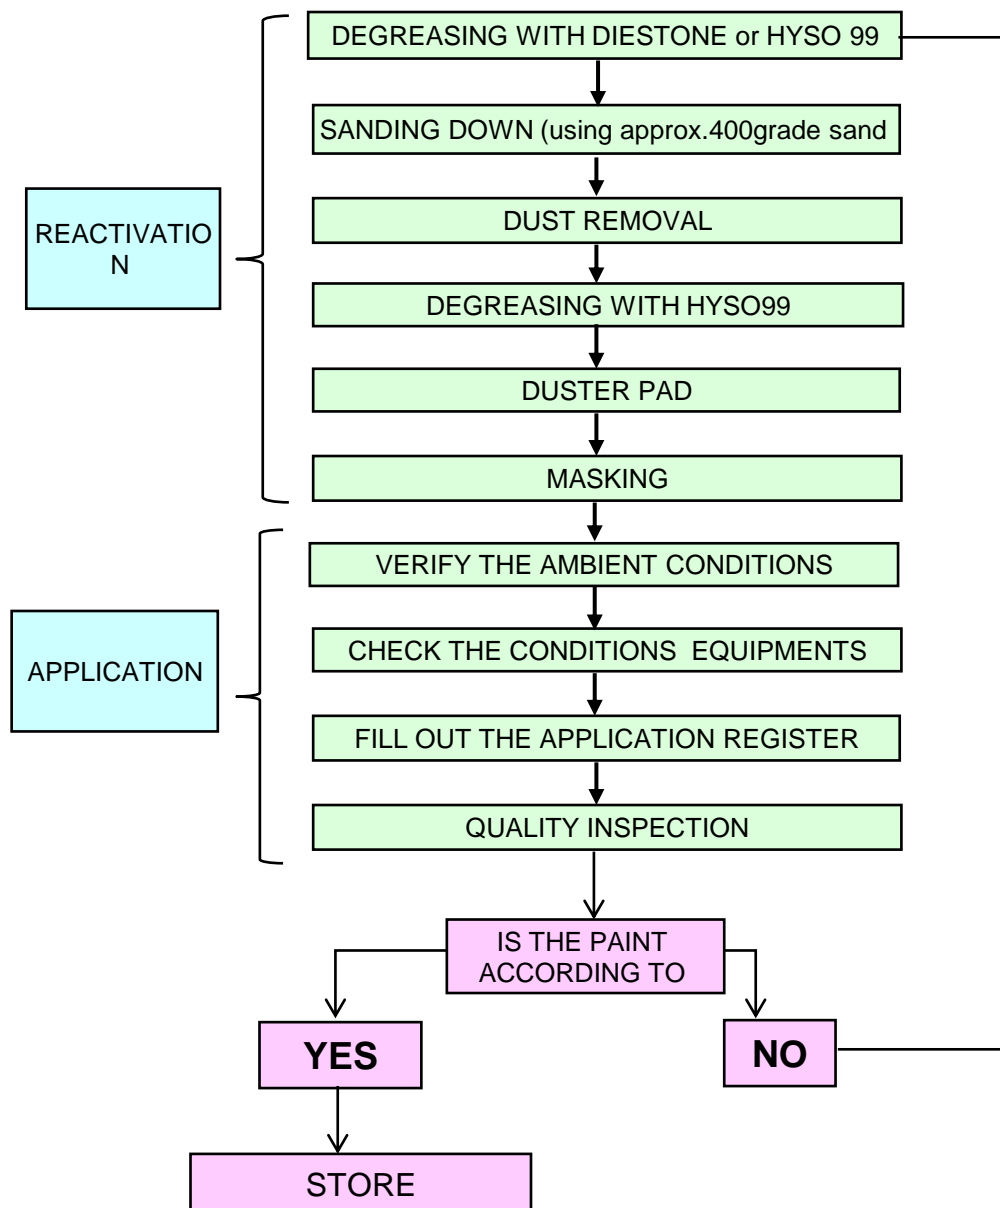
REACTIVATIO
N

DEGREASING WITH DIESTONE or HYSO 99

SANDING DOWN (using approx.400grade sand

DUST REMOVAL

DEGREASING WITH HYSO99

DUSTER PAD

MASKING

APPLICATION

VERIFY THE AMBIENT CONDITIONS

CHECK THE CONDITIONS EQUIPMENTS

FILL OUT THE APPLICATION REGISTER

QUALITY INSPECTION

IS THE PAINT ACCORDING TO

YES

NO

STORE